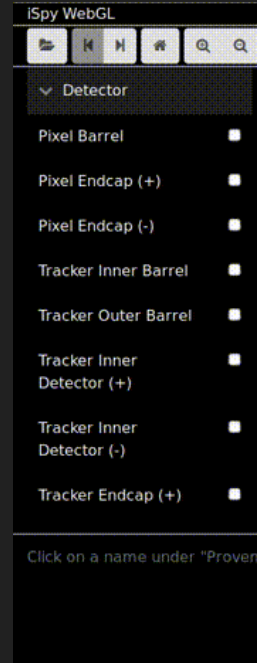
iSpy WebGL

Detector

Pixel Barrel

Pixel Endcap (+)

Pixel Endcap (-)

Tracker Inner Barrel

Tracker Outer Barrel

Tracker Inner Detector (+)

Tracker Inner Detector (-)

Tracker Endcap (+)

Click on a name under "Proven